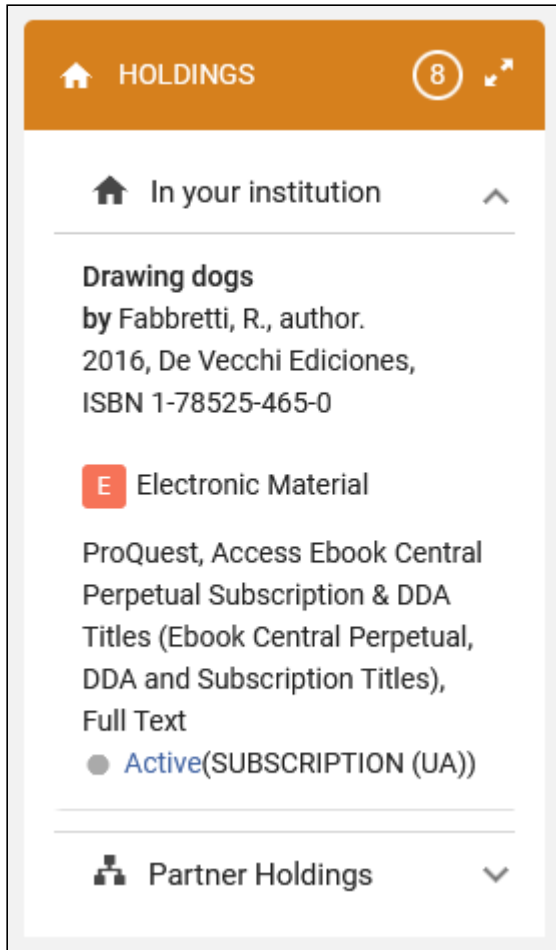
HOLDINGS 8

In your institution

**Drawing dogs**
**by** Fabbretti, R., author.
2016, De Vecchi Ediciones,
ISBN 1-78525-465-0

E Electronic Material

ProQuest, Access Ebook Central Perpetual Subscription & DDA Titles (Ebook Central Perpetual, DDA and Subscription Titles), Full Text
Active(SUBSCRIPTION (UA))

Partner Holdings